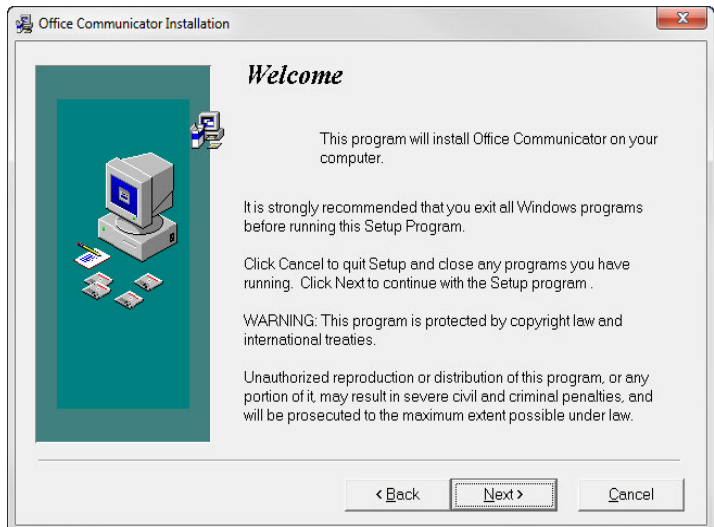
Office Communicator Installation

Welcome

This program will install Office Communicator on your computer.

It is strongly recommended that you exit all Windows programs before running this Setup Program.

Click Cancel to quit Setup and close any programs you have running. Click Next to continue with the Setup program .

WARNING: This program is protected by copyright law and international treaties.

Unauthorized reproduction or distribution of this program, or any portion of it, may result in severe civil and criminal penalties, and will be prosecuted to the maximum extent possible under law.

< Back

Next >

Cancel